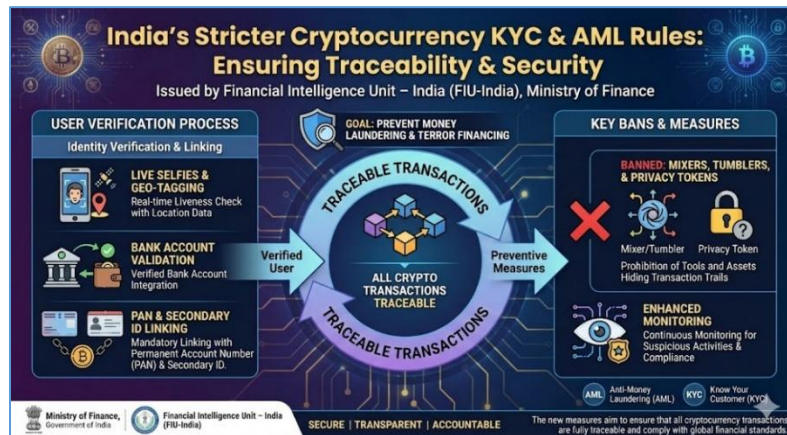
India's Stricter Cryptocurrency KYC & AML Rules: Ensuring Traceability & Security

Issued by Financial Intelligence Unit – India (FIU-India), Ministry of Finance

USER VERIFICATION PROCESS

Identity Verification & Linking

LIVE SELFIES & GEO-TAGGING
Real-time Liveness Check with Location Data

BANK ACCOUNT VALIDATION
Verified Bank Account Integration

PAN & SECONDARY ID LINKING
Mandatory Linking with Permanent Account Number (PAN) & Secondary ID.

GOAL: PREVENT MONEY LAUNDERING & TERROR FINANCING

TRACEABLE TRANSACTIONS

Verified User

ALL CRYPTO TRANSACTIONS TRACEABLE

Preventive Measures

TRACEABLE TRANSACTIONS

KEY BANS & MEASURES

BANNED: MIXERS, TUMBLERS, & PRIVACY TOKENS

Mixer/Tumbler

Privacy Token

Prohibition of Tools and Assets Hiding Transaction Trails

ENHANCED MONITORING
Continuous Monitoring for Suspicious Activities & Compliance

AML Anti-Money Laundering (AML)

KYC Know Your Customer (KYC)

Ministry of Finance, Government of India

Financial Intelligence Unit – India (FIU-India)

SECURE | TRANSPARENT | ACCOUNTABLE

The new measures aim to ensure that all cryptocurrency transactions are fully traceable and comply with global financial standards.